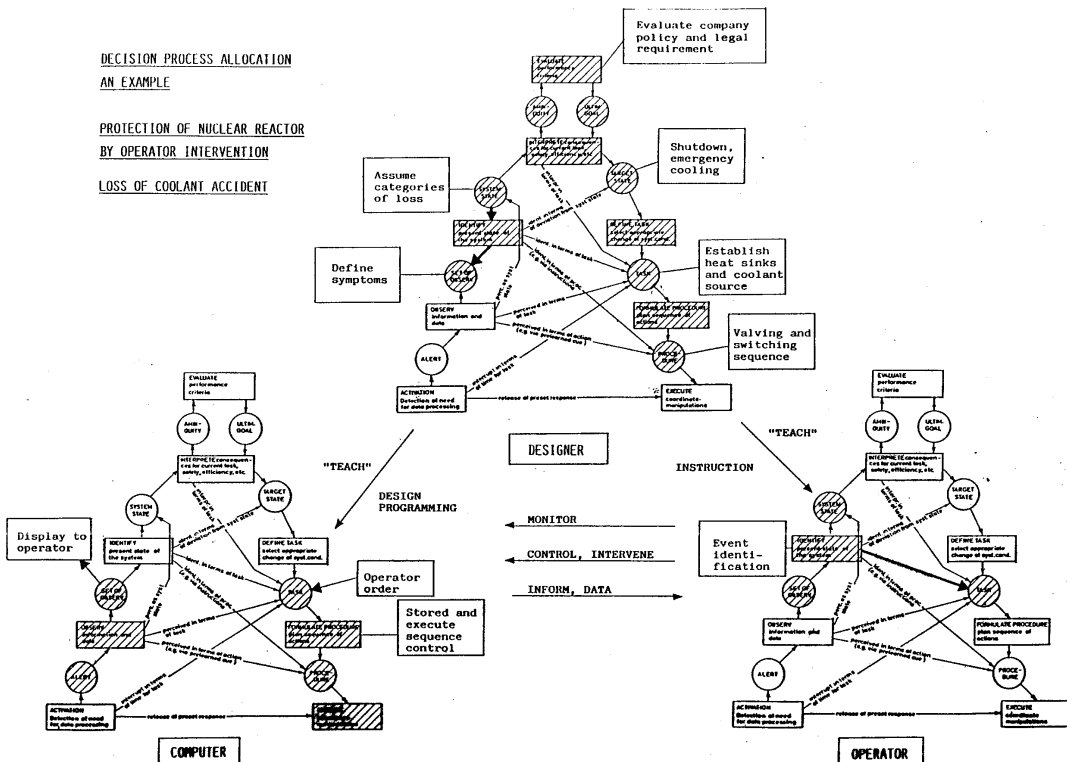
DECISION PROCESS ALLOCATION
AN EXAMPLE

PROTECTION OF NUCLEAR REACTOR BY OPERATOR INTERVENTION

LOSS OF COOLANT ACCIDENT

Evaluate company policy and legal requirement

Shutdown, emergency cooling

Assume categories of loss

Establish heat sinks and coolant source

Define symptoms

Valving and switching sequence

ALERT

ACTIVATION Detection of need for data processing

release of preset response

EXECUTE coordinate manipulations

DESIGNER

"TEACH"

DESIGN PROGRAMMING

INSTRUCTION

"TEACH"

EVALUATE performance criteria

AMBI-GUITY

ULTIM. GOAL

INTERPRETE consequences for current task, safety, efficiency, etc.

SYSTEM STATE

TARGET STATE

IDENTIFY present state of the system

DEFINE TASK select appropriate change of syst.cond.

TASK

OBSERV information and data

FORMULATE PROCEDURE plan sequence of actions

PROCE-DURE

ALERT

ACTIVATION Detection of need for data processing

release of preset response

Display to operator

Operator order

Stored and execute sequence control

MONITOR

CONTROL, INTERVENE

INFORM, DATA

Event identi-fication

EVALUATE performance criteria

AMBI-GUITY

ULTIM. GOAL

INTERPRETE consequences for current task, safety, efficiency, etc.

TARGET STATE

DEFINE TASK select appropriate change of syst.cond.

OBSERV information and data

FORMULATE PROCEDURE plan sequence of actions

PROCE-DURE

ALERT

ACTIVATION Detection of need for data processing

release of preset response

EXECUTE coordinate manipulations

COMPUTER

OPERATOR